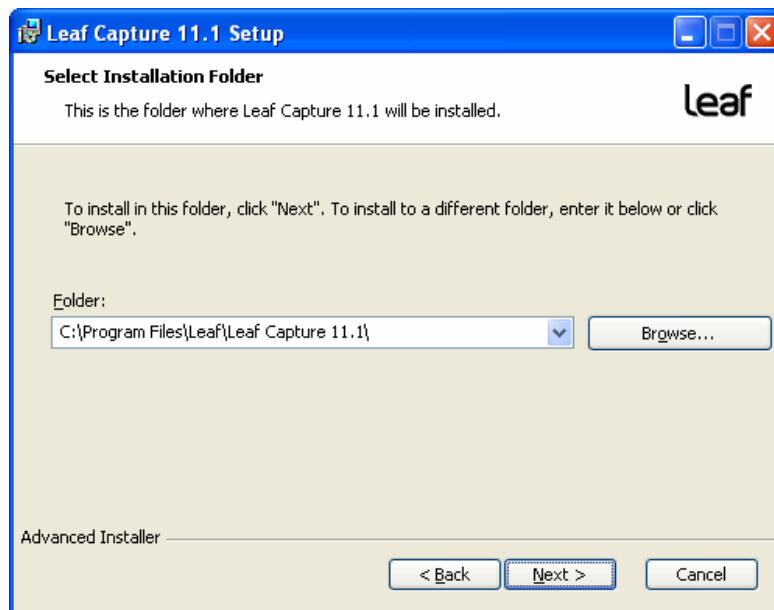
Leaf Capture 11.1 Setup

Select Installation Folder

This is the folder where Leaf Capture 11.1 will be installed.

leaf

To install in this folder, click "Next". To install to a different folder, enter it below or click "Browse".

Folder:

C:\Program Files\Leaf\Leaf Capture 11.1\

Browse...

Advanced Installer

< Back

Next >

Cancel